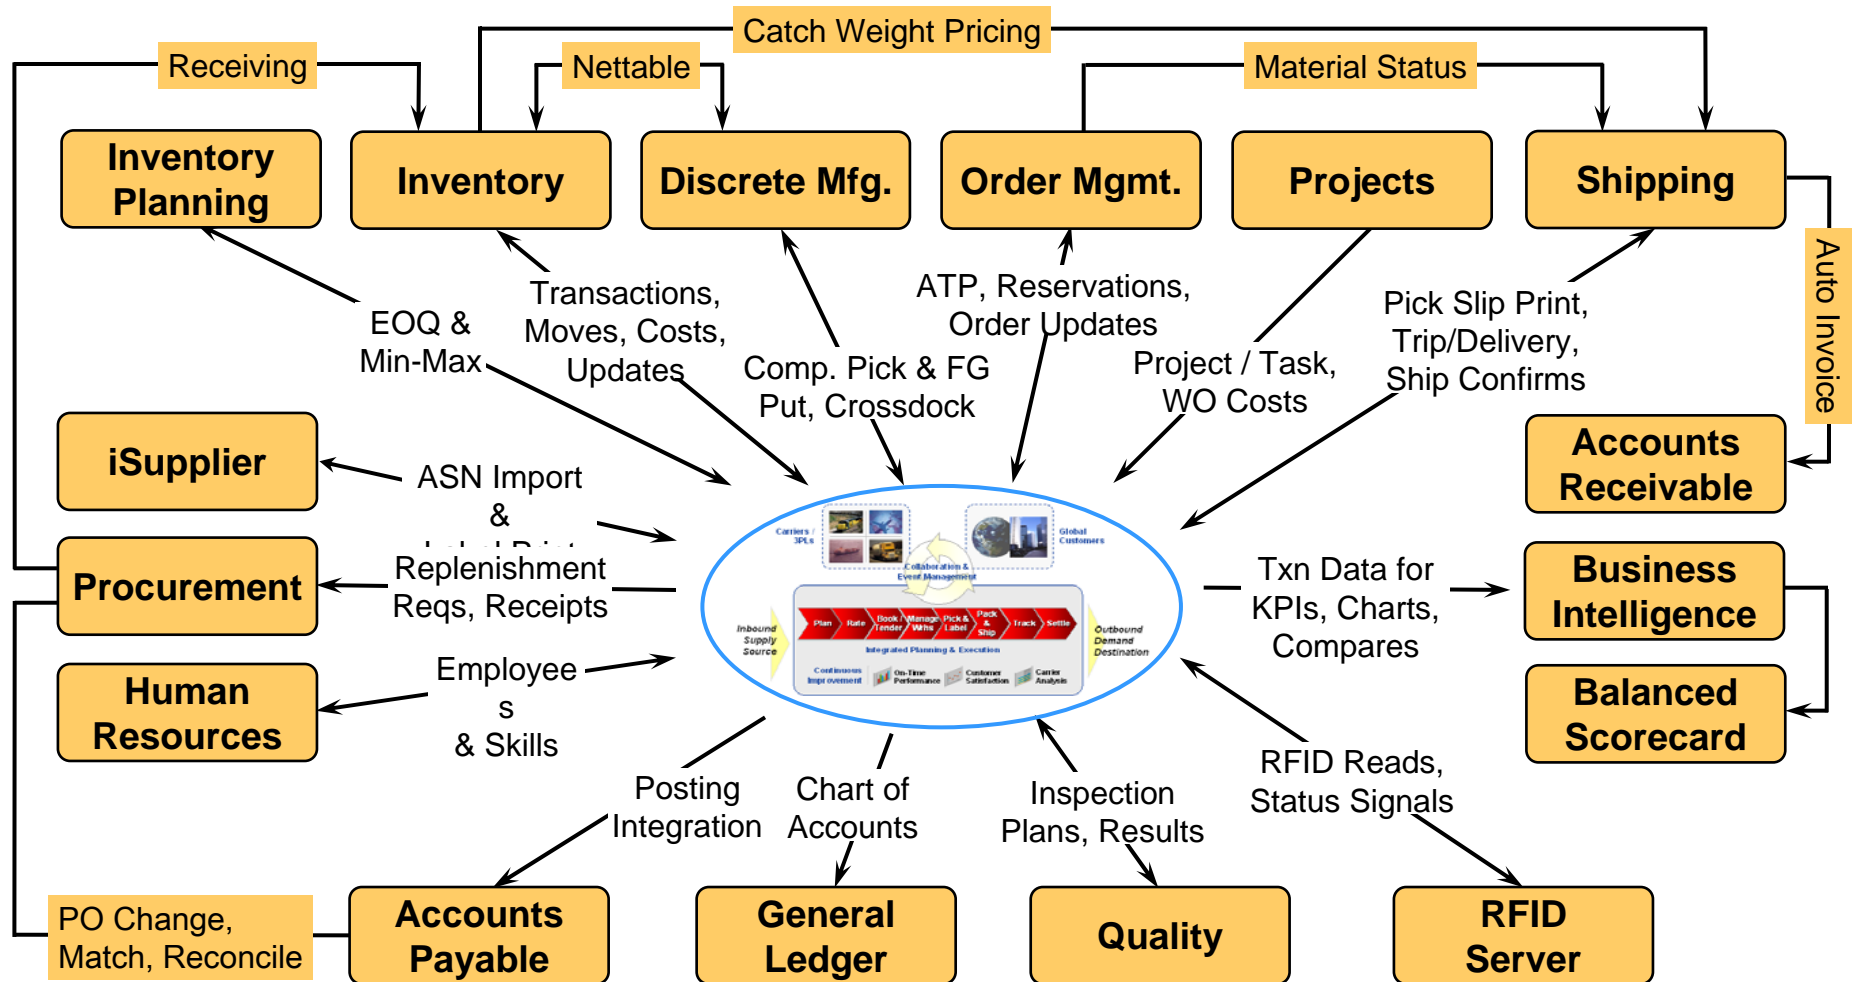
Catch Weight Pricing

Receiving

Nettable

Material Status

Inventory Planning

Inventory

Discrete Mfg.

Order Mgmt.

Projects

Shipping

Auto Invoice

EOQ & Min-Max

Transactions, Moves, Costs, Updates

Comp. Pick & FG Put, Crossdock

ATP, Reservations, Order Updates

Project / Task, WO Costs

Pick Slip Print, Trip/Delivery, Ship Confirms

iSupplier

ASN Import & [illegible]

Accounts Receivable

Procurement

Replenishment Reqs, Receipts

Carriers / 3PLs

Global Customers

Collaboration & Event Management

Inbound Supply Source

Plan

Rate

Book / Tender

Manage Whs

Pick & Label

Pack & Ship

Track

Settle

Outbound Demand Destination

Integrated Planning & Execution

Continuous Improvement

On-Time Performance

Customer Satisfaction

Carrier Analysis

Txn Data for KPIs, Charts, Compares

Business Intelligence

Human Resources

Employees & Skills

Balanced Scorecard

Posting Integration

Chart of Accounts

Inspection Plans, Results

RFID Reads, Status Signals

PO Change, Match, Reconcile

Accounts Payable

General Ledger

Quality

RFID Server